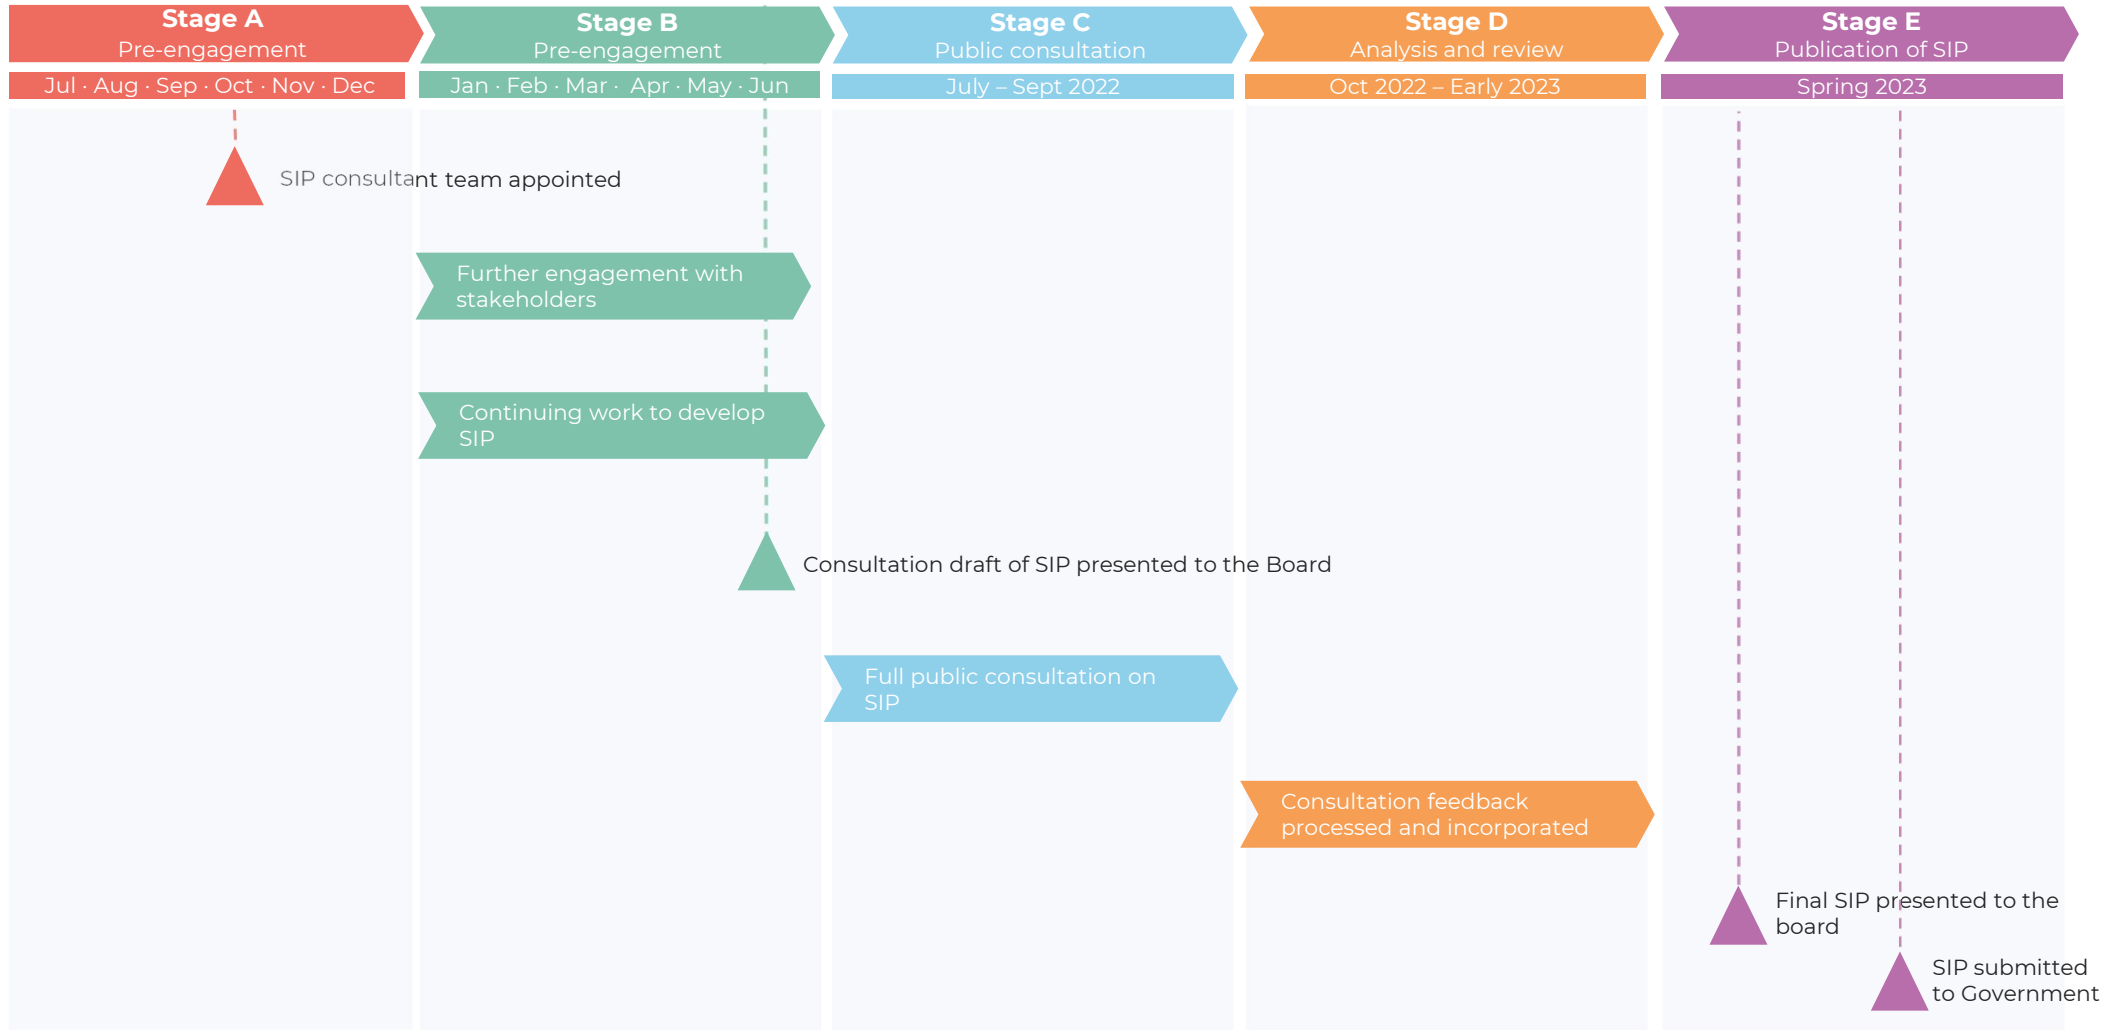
Stage A
Pre-engagement

Stage B
Pre-engagement

Stage C
Public consultation

Stage D
Analysis and review

Stage E
Publication of SIP

Jul · Aug · Sep · Oct · Nov · Dec

Jan · Feb · Mar · Apr · May · Jun

July – Sept 2022

Oct 2022 – Early 2023

Spring 2023

SIP consultant team appointed

Further engagement with stakeholders

Continuing work to develop SIP

Consultation draft of SIP presented to the Board

Full public consultation on SIP

Consultation feedback processed and incorporated

Final SIP presented to the board

SIP submitted to Government